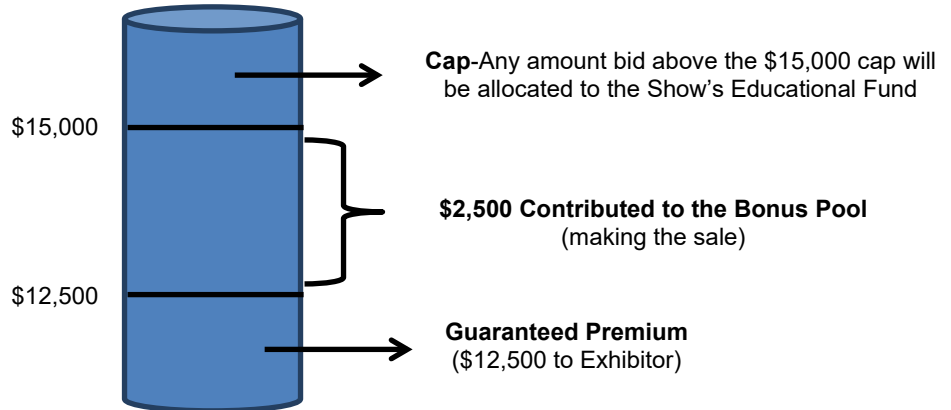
Cap-Any amount bid above the \$15,000 cap will be allocated to the Show's Educational Fund

\$15,000

\$2,500 Contributed to the Bonus Pool
(making the sale)

\$12,500

Guaranteed Premium
(\$12,500 to Exhibitor)